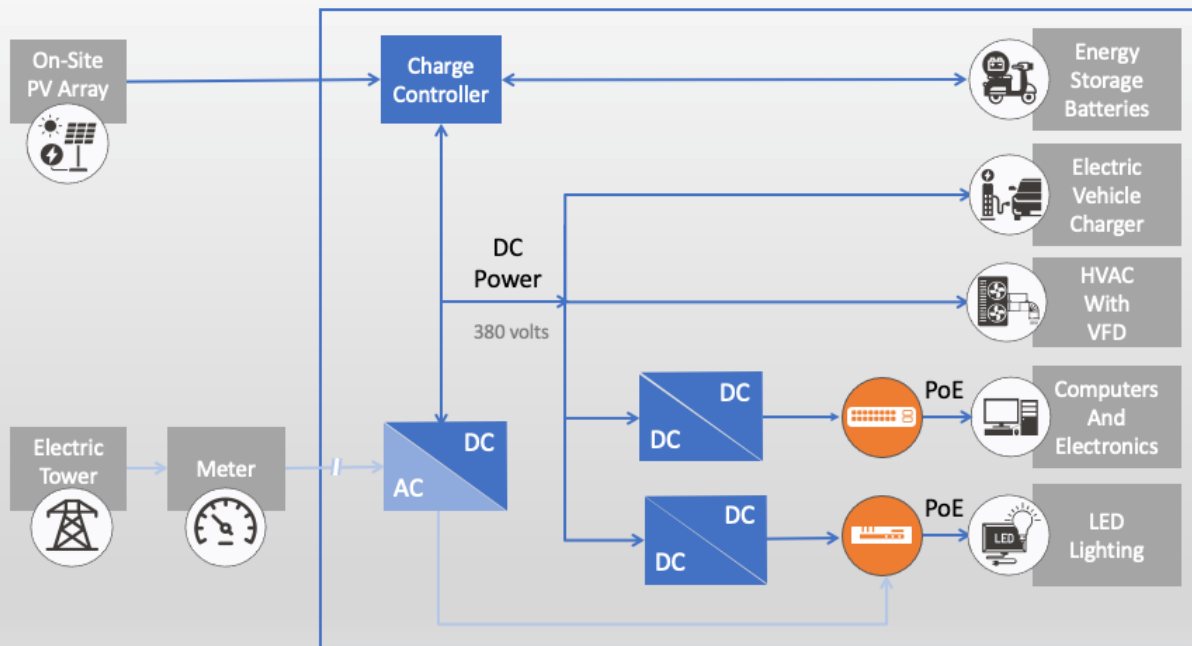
On-Site PV Array

Charge Controller

Energy Storage Batteries

Electric Vehicle Charger

DC Power

380 volts

HVAC With VFD

DC

DC

PoE

Computers And Electronics

Electric Tower

Meter

DC

AC

DC

DC

PoE

LED

LED Lighting